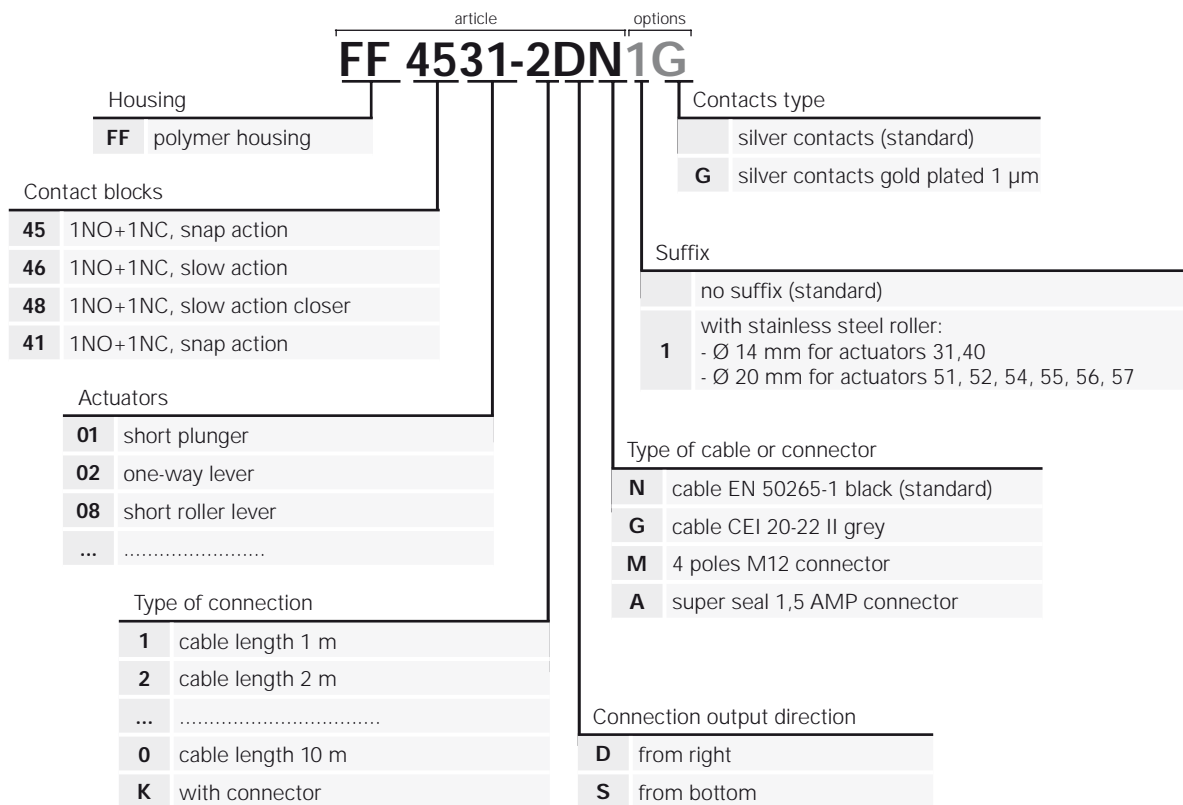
article options

FF 4531-2DN1G

Housing

| FF | polymer housing |
|---|---|

Contacts type

| | silver contacts (standard) |
|---|---|
| G | silver contacts gold plated 1 µm |

Contact blocks

| 45 | 1NO+1NC, snap action |
|---|---|
| 46 | 1NO+1NC, slow action |
| 48 | 1NO+1NC, slow action closer |
| 41 | 1NO+1NC, snap action |

Suffix

| | no suffix (standard) |
|---|---|
| 1 | with stainless steel roller: - Ø 14 mm for actuators 31,40 - Ø 20 mm for actuators 51, 52, 54, 55, 56, 57 |

Actuators

| 01 | short plunger |
|---|---|
| 02 | one-way lever |
| 08 | short roller lever |
| ... | ........................ |

Type of cable or connector

| N | cable EN 50265-1 black (standard) |
|---|---|
| G | cable CEI 20-22 II grey |
| M | 4 poles M12 connector |
| A | super seal 1,5 AMP connector |

Type of connection

| 1 | cable length 1 m |
|---|---|
| 2 | cable length 2 m |
| ... | .................................. |
| 0 | cable length 10 m |
| K | with connector |

Connection output direction

| D | from right |
|---|---|
| S | from bottom |